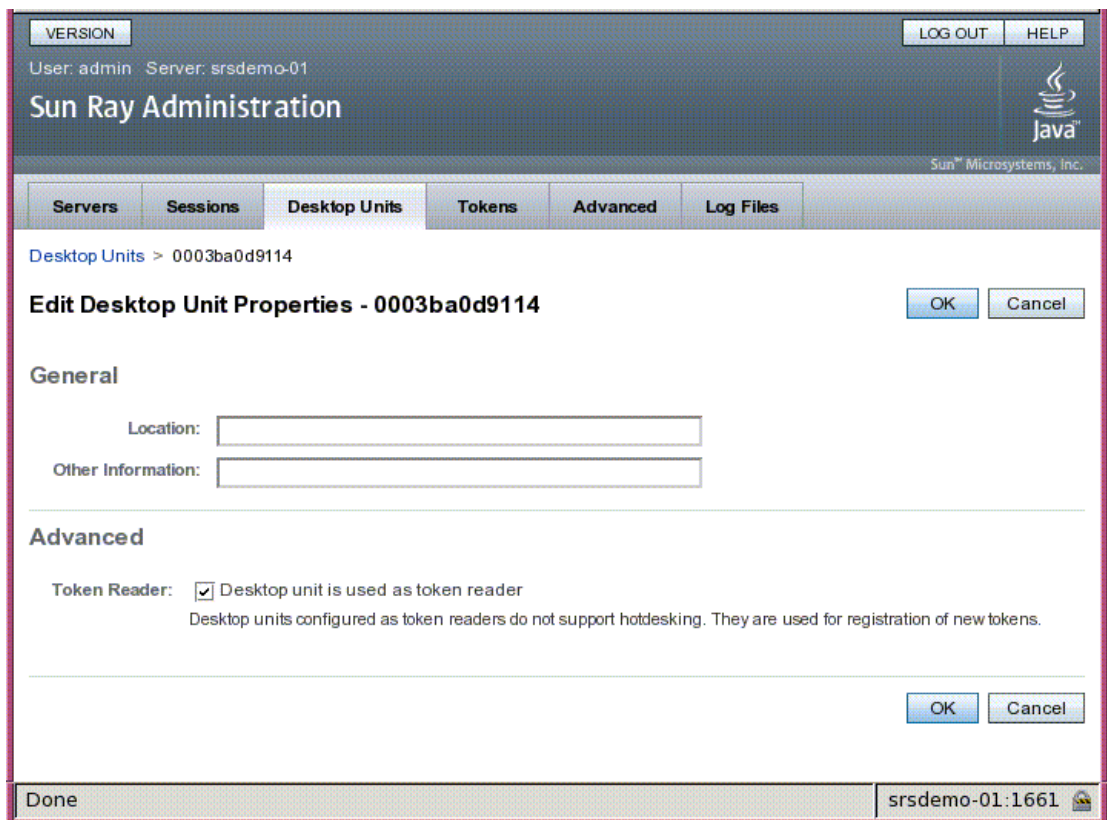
VERSION

LOG OUT HELP

User: admin Server: srsdemo-01

Sun Ray Administration

Java

Sun™ Microsystems, Inc.

Servers | Sessions | Desktop Units | Tokens | Advanced | Log Files

Desktop Units > 0003ba0d9114

Edit Desktop Unit Properties - 0003ba0d9114

OK Cancel

General

Location:

Other Information:

Advanced

Token Reader: Desktop unit is used as token reader

Desktop units configured as token readers do not support hotdesking. They are used for registration of new tokens.

OK Cancel

Done

srsdemo-01:1661